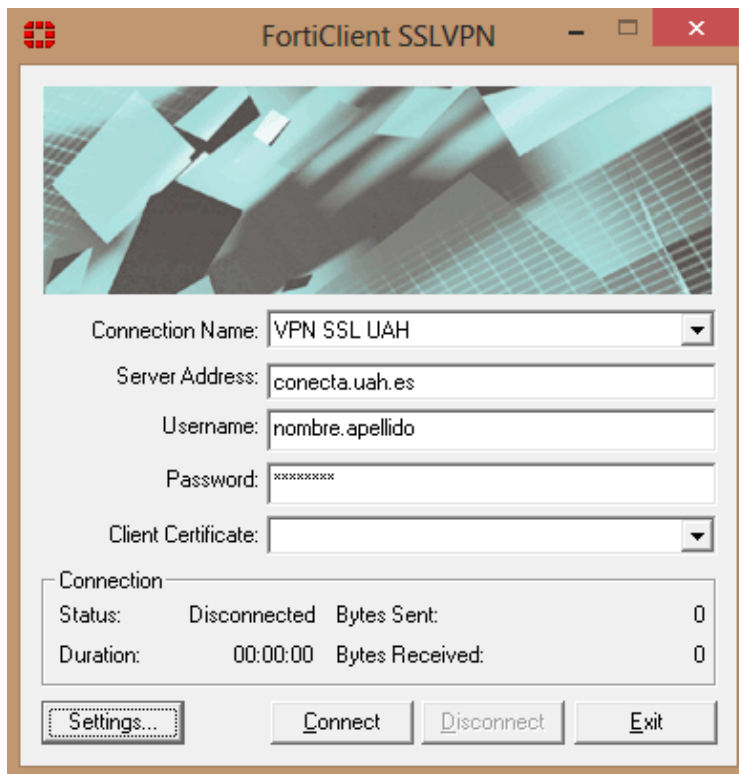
FortiClient SSLVPN

Connection Name: VPN SSL UAH

Server Address: conecta.uah.es

Username: nombre.apellido

Password: ********

Client Certificate:

Connection

Status: Disconnected Bytes Sent: 0

Duration: 00:00:00 Bytes Received: 0

Settings...

Connect

Disconnect

Exit